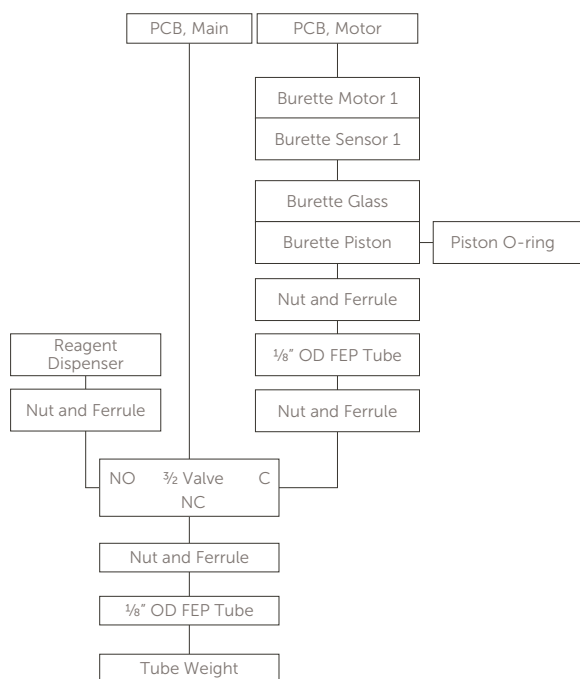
PCB, Main

PCB, Motor

Burette Motor 1

Burette Sensor 1

Burette Glass

Burette Piston

Piston O-ring

Nut and Ferrule

⅛" OD FEP Tube

Nut and Ferrule

Reagent Dispenser

Nut and Ferrule

NO ³⁄₂ Valve C
NC

Nut and Ferrule

⅛" OD FEP Tube

Tube Weight